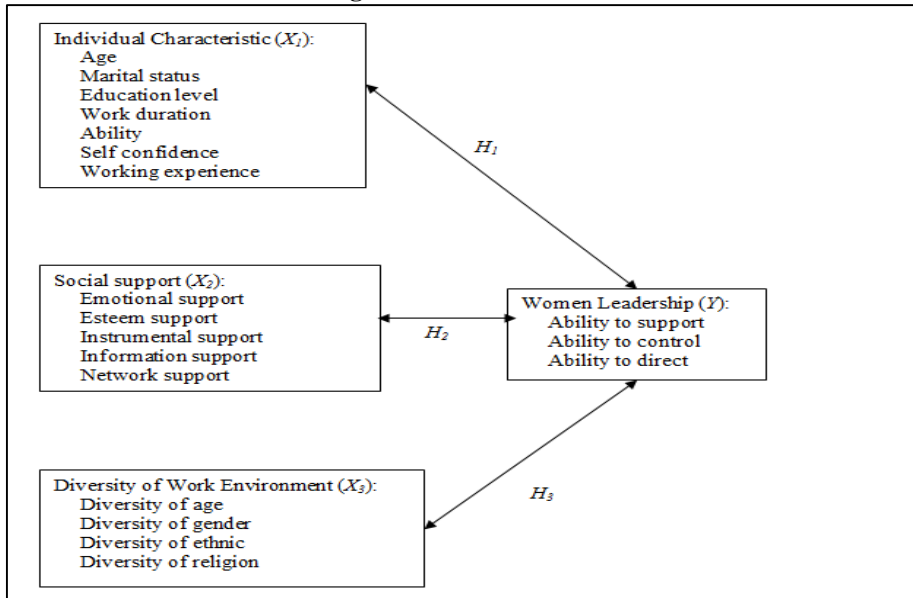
Individual Characteristic ($X_1$):
Age
Marital status
Education level
Work duration
Ability
Self confidence
Working experience

$H_1$

Social support ($X_2$):
Emotional support
Esteem support
Instrumental support
Information support
Network support

$H_2$

Women Leadership ($Y$):
Ability to support
Ability to control
Ability to direct

Diversity of Work Environment ($X_3$):
Diversity of age
Diversity of gender
Diversity of ethnic
Diversity of religion

$H_3$